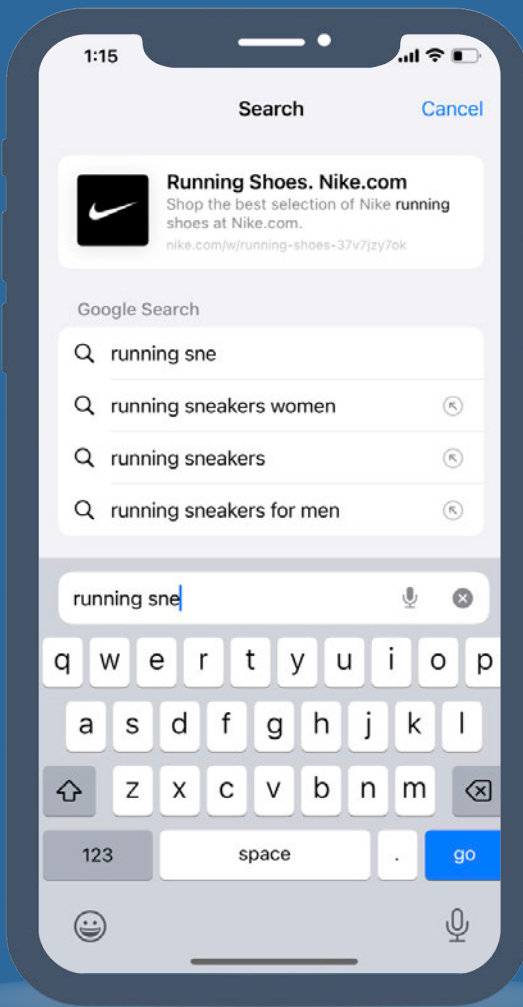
1:15

Search

Cancel

Running Shoes. Nike.com
Shop the best selection of Nike running shoes at Nike.com.
nike.com/w/running-shoes-37v7jzy7ok

Google Search

running sne

running sneakers women

running sneakers

running sneakers for men

running sne

q w e r t y u i o p
a s d f g h j k l
z x c v b n m
123 space . go